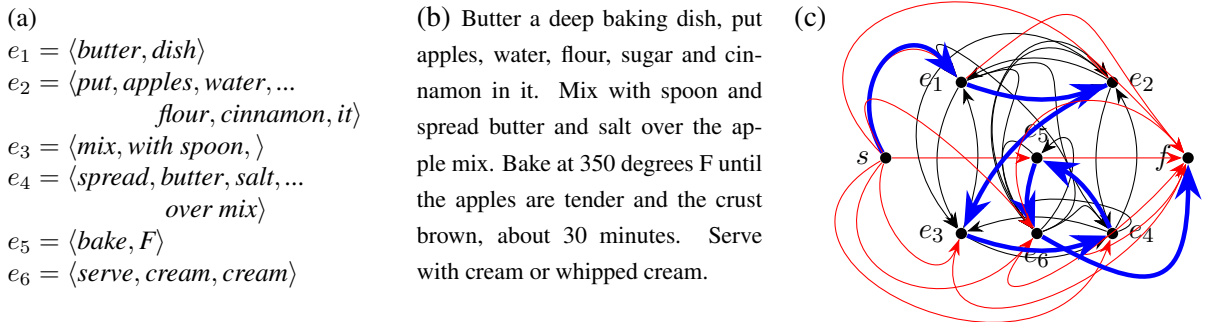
(a)
$e_1 = \langle butter, dish \rangle$
$e_2 = \langle put, apples, water, ...$
$flour, cinnamon, it \rangle$
$e_3 = \langle mix, with\ spoon, \rangle$
$e_4 = \langle spread, butter, salt, ...$
$over\ mix \rangle$
$e_5 = \langle bake, F \rangle$
$e_6 = \langle serve, cream, cream \rangle$

(b) Butter a deep baking dish, put apples, water, flour, sugar and cinnamon in it. Mix with spoon and spread butter and salt over the apple mix. Bake at 350 degrees F until the apples are tender and the crust brown, about 30 minutes. Serve with cream or whipped cream.

(c)
$e_1$
$e_2$
$e_5$
$s$
$f$
$e_3$
$e_6$
$e_4$